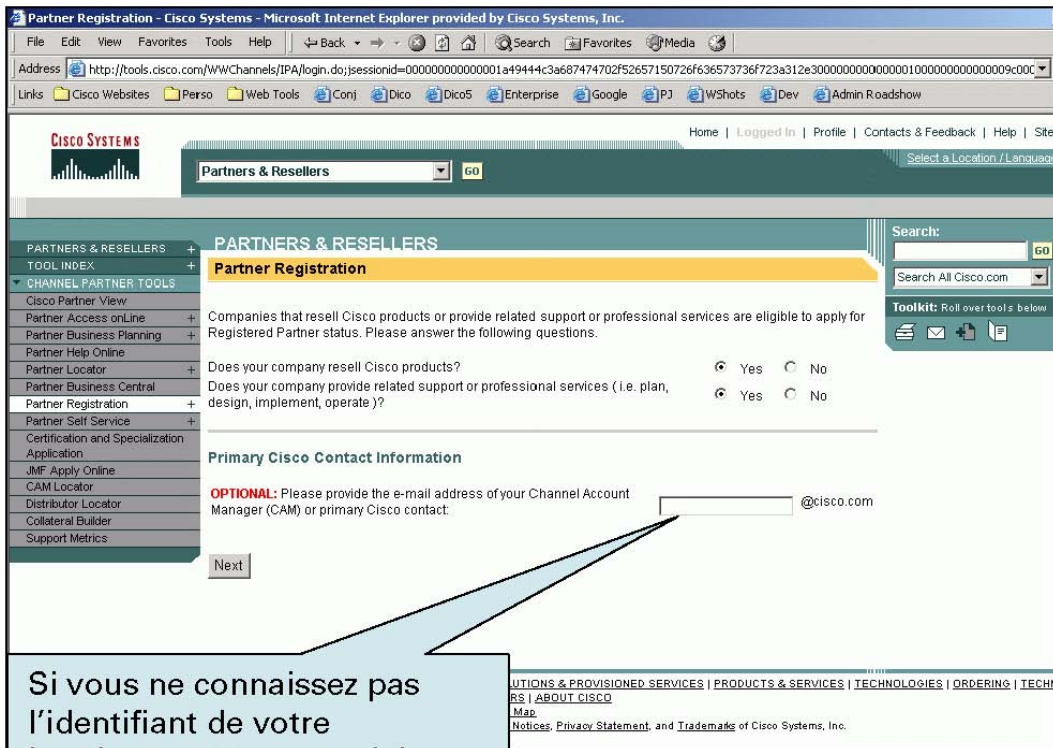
Partner Registration - Cisco Systems - Microsoft Internet Explorer provided by Cisco Systems, Inc.

File Edit View Favorites Tools Help Back Search Favorites Media

Address http://tools.cisco.com/WWChannels/IPA/login.do;jsessionid=000000000000001a49444c3a687474702f52657150726f636573736f723a312e300000000000000010000000000000009c00C

Links Cisco Websites Perso Web Tools Conj Dico Dico5 Enterprise Google PJ WShots Dev Admin Roadshow

CISCO SYSTEMS

Home | Logged In | Profile | Contacts & Feedback | Help | Site

Select a Location / Language

Partners & Resellers GO

PARTNERS & RESELLERS +
TOOL INDEX +
CHANNEL PARTNER TOOLS
Cisco Partner View
Partner Access onLine +
Partner Business Planning +
Partner Help Online
Partner Locator +
Partner Business Central
Partner Registration +
Partner Self Service +
Certification and Specialization Application
JMF Apply Online
CAM Locator
Distributor Locator
Collateral Builder
Support Metrics

PARTNERS & RESELLERS

Partner Registration

Companies that resell Cisco products or provide related support or professional services are eligible to apply for Registered Partner status. Please answer the following questions.

Does your company resell Cisco products? Yes No

Does your company provide related support or professional services ( i.e. plan, design, implement, operate )? Yes No

Primary Cisco Contact Information

OPTIONAL: Please provide the e-mail address of your Channel Account Manager (CAM) or primary Cisco contact: @cisco.com

Next

Search:
GO
Search All Cisco.com

Toolkit: Roll over tools below

Si vous ne connaissez pas l'identifiant de votre

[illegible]UTIONS & PROVISIONED SERVICES | PRODUCTS & SERVICES | TECHNOLOGIES | ORDERING | TECH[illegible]
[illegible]RS | ABOUT CISCO
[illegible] Map
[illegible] Notices, Privacy Statement, and Trademarks of Cisco Systems, Inc.